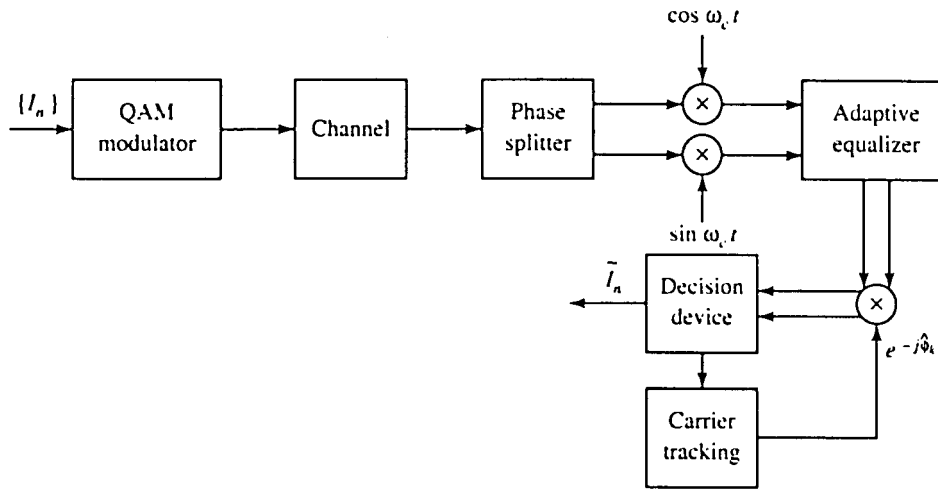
$\{I_n\}$

QAM modulator

Channel

Phase splitter

$\cos \omega_c t$

$\times$

$\times$

$\sin \omega_c t$

Adaptive equalizer

$\tilde{I}_n$

Decision device

$\times$

$e^{-j\hat{\phi}_k}$

Carrier tracking